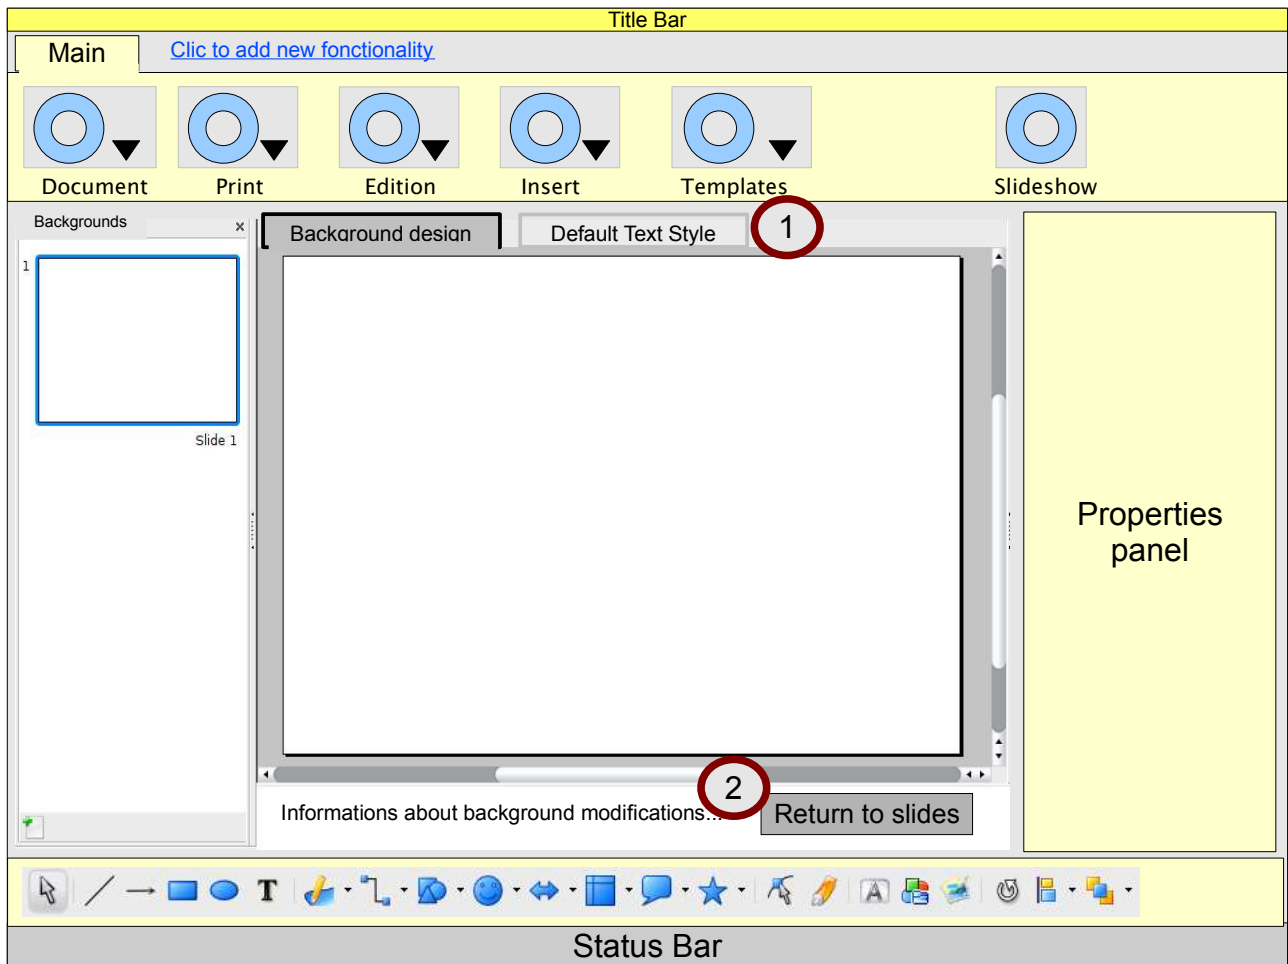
Title Bar

Main

Clic to add new fonctionality

Document

Print

Edition

Insert

Templates

Slideshow

Backgrounds

×

1

Slide 1

Background design

Default Text Style

1

Properties panel

Informations about background modifications...

2

Return to slides

Status Bar